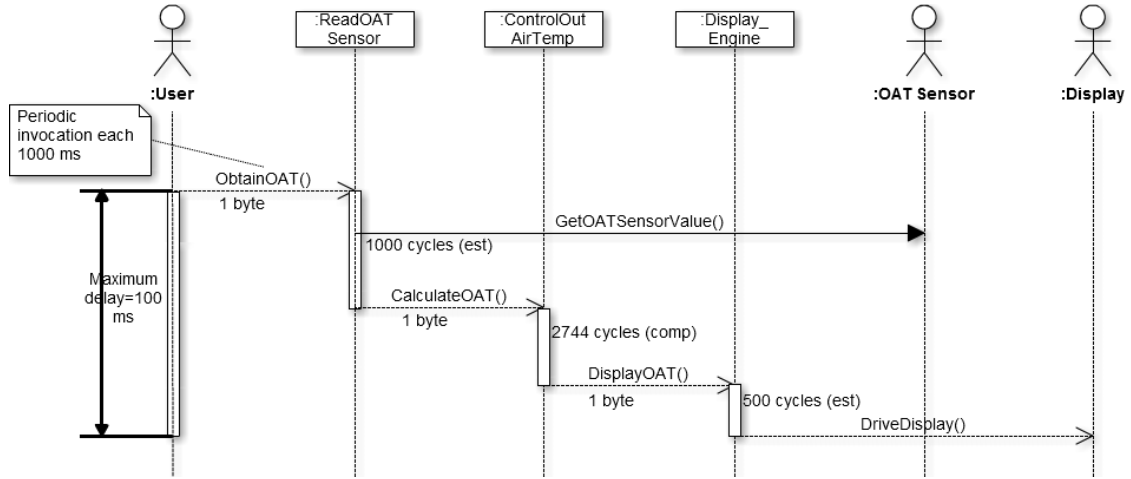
:ReadOAT Sensor

:ControlOut AirTemp

:Display_ Engine

:User

:OAT Sensor

:Display

Periodic invocation each 1000 ms

ObtainOAT()

1 byte

GetOATSensorValue()

1000 cycles (est)

Maximum delay=100 ms

CalculateOAT()

1 byte

2744 cycles (comp)

DisplayOAT()

1 byte

500 cycles (est)

DriveDisplay()